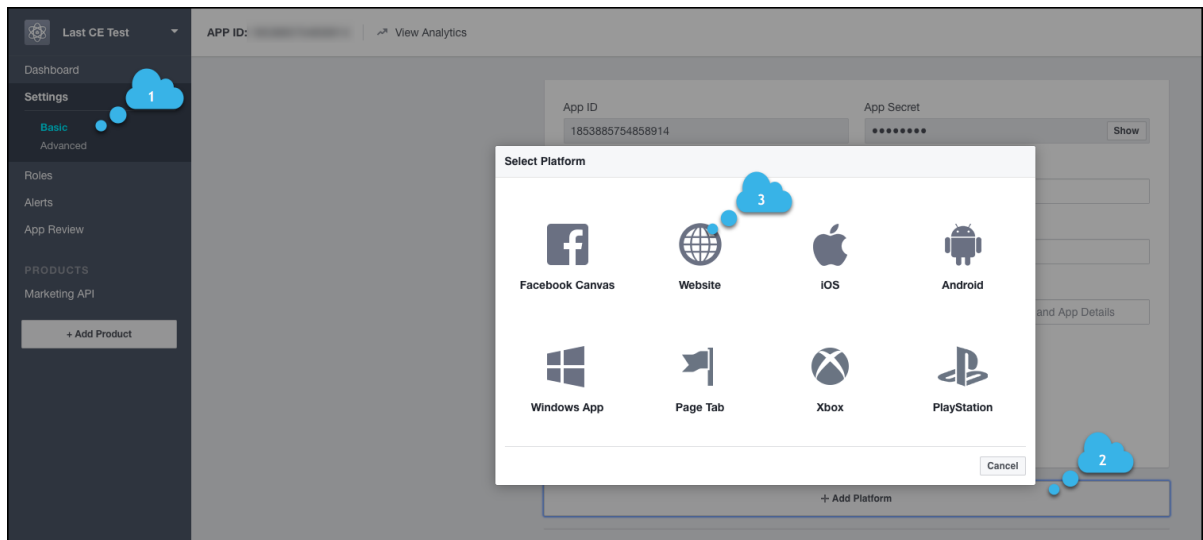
Last CE Test
APP ID: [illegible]
View Analytics
Dashboard
Settings
Basic
Advanced
Roles
Alerts
App Review
PRODUCTS
Marketing API
+ Add Product
1
App ID
1853885754858914
App Secret
••••••••
Show
Select Platform
3
Facebook Canvas
Website
iOS
Android
and App Details
Windows App
Page Tab
Xbox
PlayStation
Cancel
2
+ Add Platform